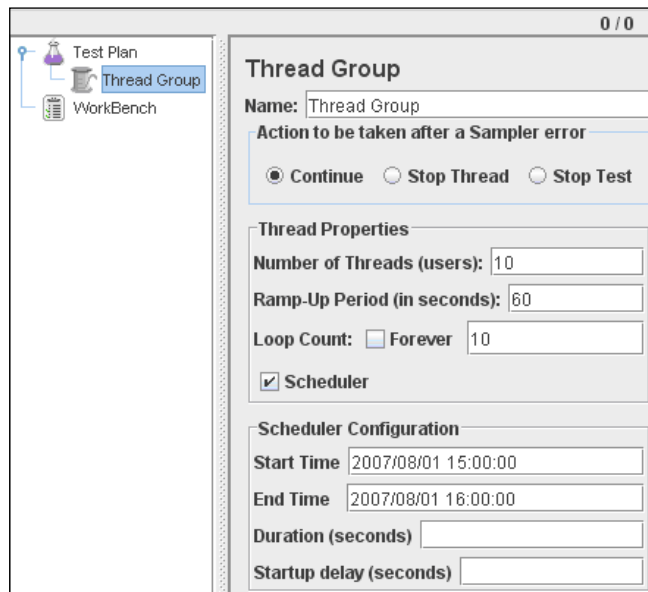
0 / 0

Test Plan
Thread Group
WorkBench

Thread Group

Name: Thread Group

Action to be taken after a Sampler error

Continue Stop Thread Stop Test

Thread Properties

Number of Threads (users): 10

Ramp-Up Period (in seconds): 60

Loop Count: Forever 10

Scheduler

Scheduler Configuration

Start Time 2007/08/01 15:00:00

End Time 2007/08/01 16:00:00

Duration (seconds)

Startup delay (seconds)